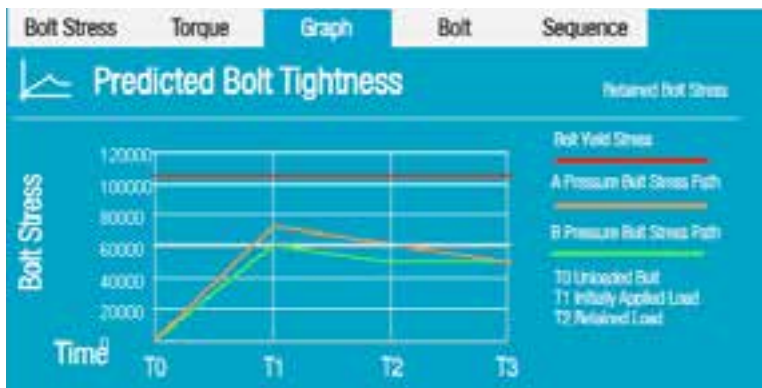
Bolt Stress | Torque | Graph | Bolt | Sequence

Predicted Bolt Tightness

Retained Bolt Stress

Bolt Stress

120000
100000
80000
60000
40000
20000
0

Time

T0 T1 T2 T3

Bolt Yield Stress

A Pressure Bolt Stress Path

B Pressure Bolt Stress Path

T0 Unloaded Bolt
T1 Initially Applied Load
T2 Retained Load